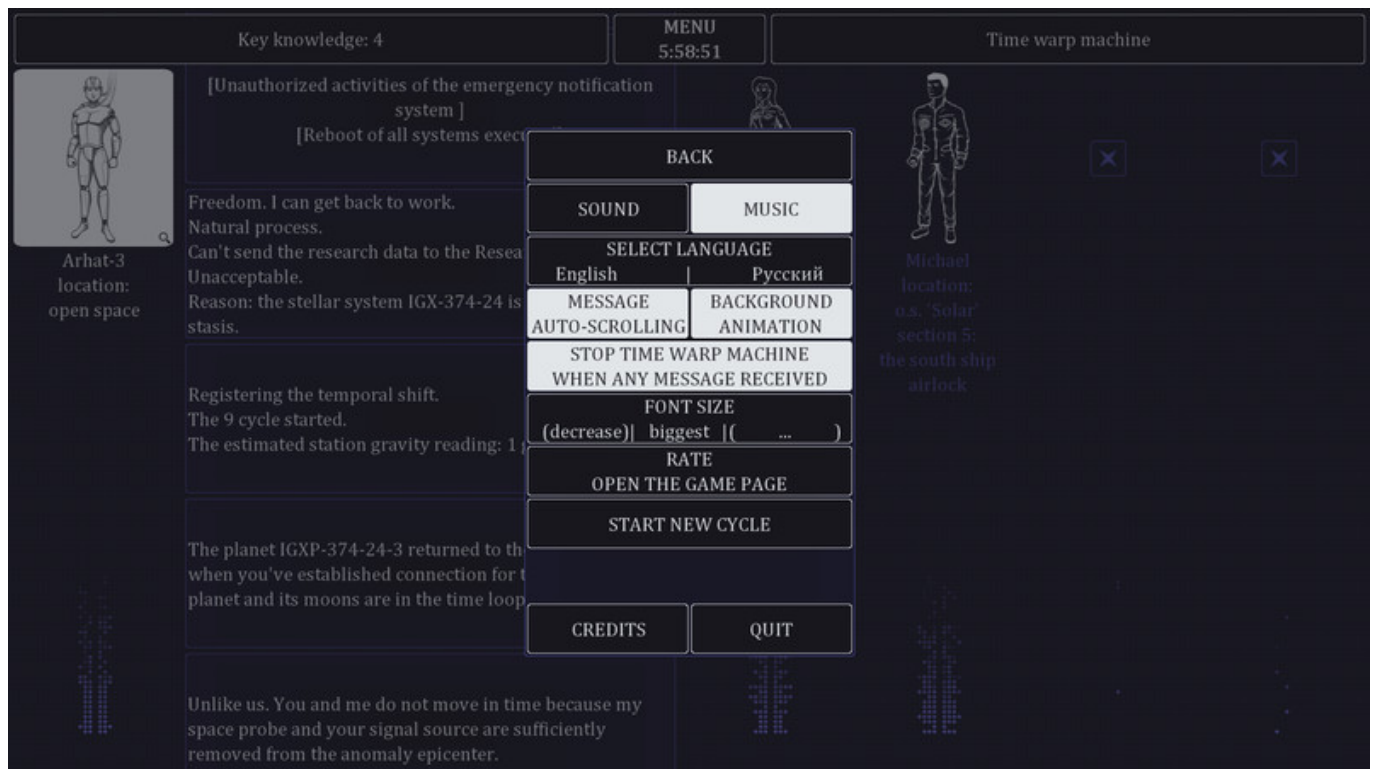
Key knowledge: 4

MENU
5:58:51

Time warp machine

Arhat-3
location:
open space

[Unauthorized activities of the emergency notification system ]
[Reboot of all systems exec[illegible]

Freedom. I can get back to work.
Natural process.
Can't send the research data to the Resea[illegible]
Unacceptable.
Reason: the stellar system IGX-374-24 is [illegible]
stasis.

Registering the temporal shift.
The 9 cycle started.
The estimated station gravity reading: 1 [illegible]

The planet IGXP-374-24-3 returned to th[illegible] when you've established connection for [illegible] planet and its moons are in the time loop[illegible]

Unlike us. You and me do not move in time because my space probe and your signal source are sufficiently removed from the anomaly epicenter.

BACK

SOUND

MUSIC

SELECT LANGUAGE
English | Русский

MESSAGE AUTO-SCROLLING

BACKGROUND ANIMATION

STOP TIME WARP MACHINE WHEN ANY MESSAGE RECEIVED

FONT SIZE
(decrease)| biggest |( ... )

RATE
OPEN THE GAME PAGE

START NEW CYCLE

CREDITS

QUIT

Michael
location:
o.s. 'Solar'
section 5:
the south ship airlock